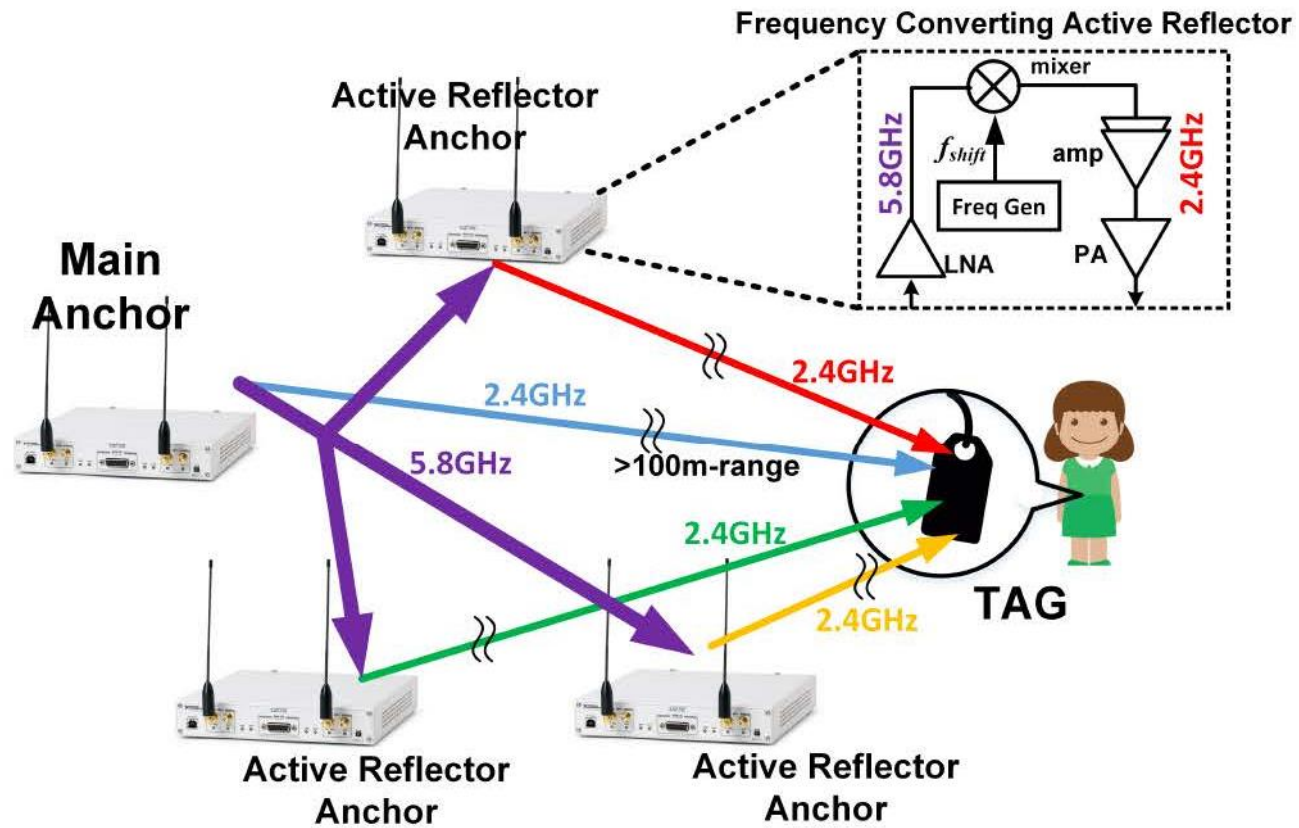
Frequency Converting Active Reflector

mixer

5.8GHz

$f_{shift}$

amp

2.4GHz

Freq Gen

LNA

PA

Active Reflector Anchor

Main Anchor

2.4GHz

2.4GHz

5.8GHz

>100m-range

2.4GHz

2.4GHz

TAG

Active Reflector Anchor

Active Reflector Anchor